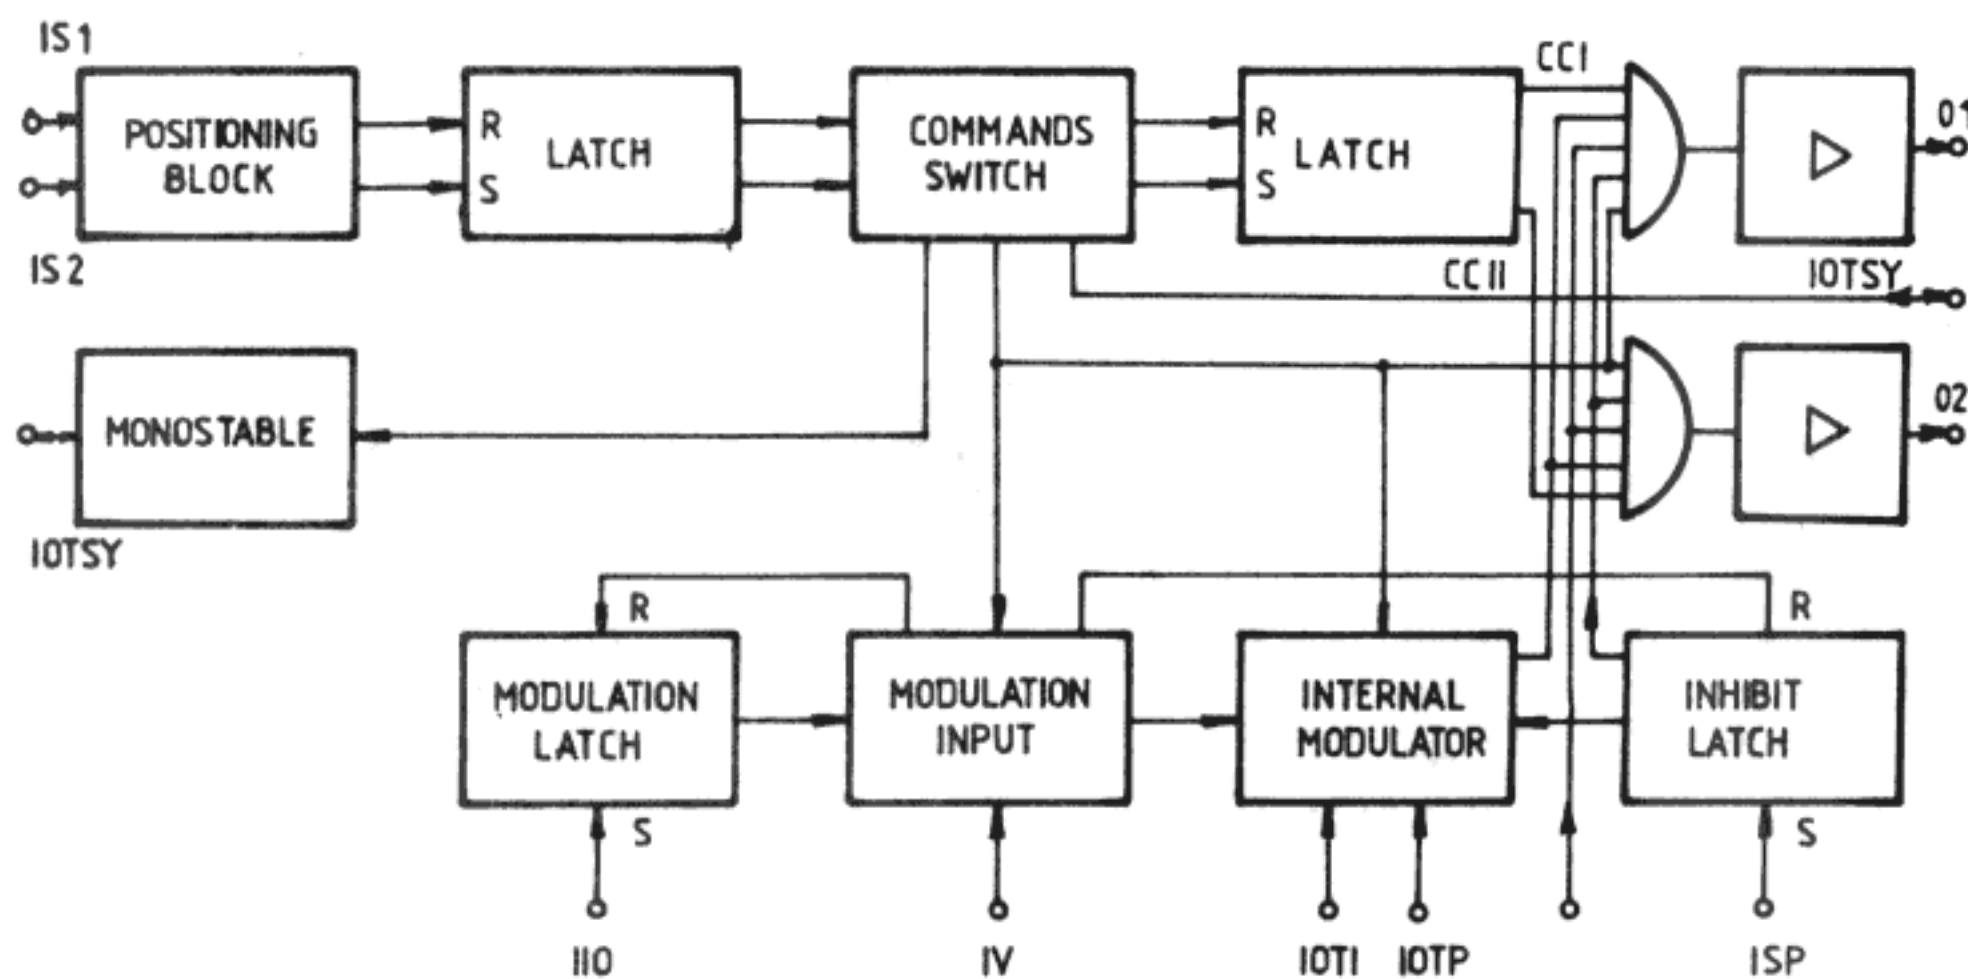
IS1

POSITIONING BLOCK

R
S
LATCH

COMMANDS SWITCH

R
S
LATCH

CC I

01

IS2

CC II

IOTSY

MONOSTABLE

IOTSY

02

R
MODULATION LATCH
S

MODULATION INPUT

INTERNAL MODULATOR

R
INHIBIT LATCH
S

IIO

IV

IOTI

IOTP

ISP